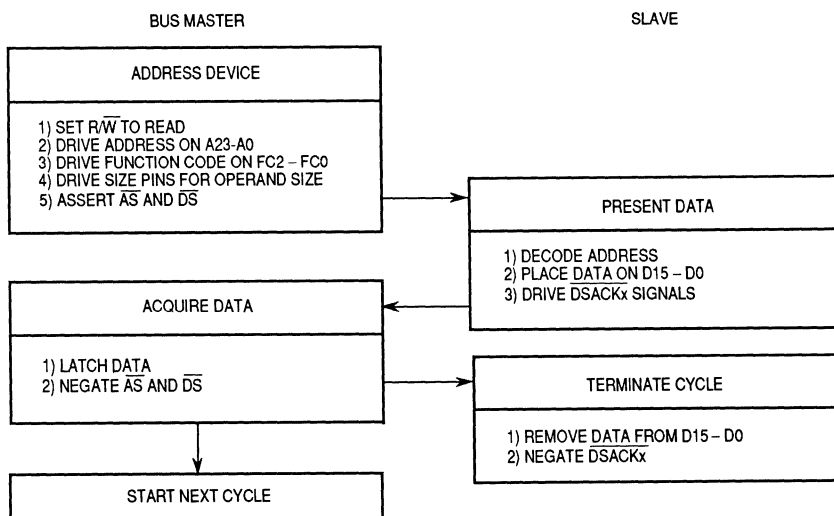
BUS MASTER

SLAVE

ADDRESS DEVICE

1) SET R/$\overline{W}$ TO READ
2) DRIVE ADDRESS ON A23-A0
3) DRIVE FUNCTION CODE ON FC2 – FC0
4) DRIVE SIZE PINS FOR OPERAND SIZE
5) ASSERT $\overline{AS}$ AND $\overline{DS}$

PRESENT DATA

1) DECODE ADDRESS
2) PLACE DATA ON D15 – D0
3) DRIVE $\overline{DSACKx}$ SIGNALS

ACQUIRE DATA

1) LATCH DATA
2) NEGATE $\overline{AS}$ AND $\overline{DS}$

TERMINATE CYCLE

1) REMOVE DATA FROM D15 – D0
2) NEGATE $\overline{DSACKx}$

START NEXT CYCLE